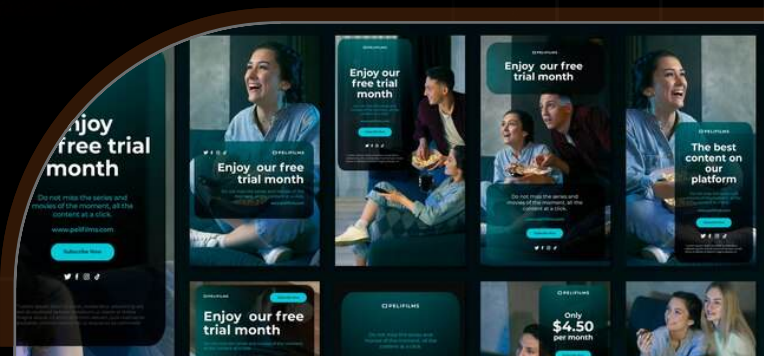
njoy
free trial
month

Do not miss the series and movies of the moment, all the content at a click.

www.pelifilms.com

Subscribe Now

PELIFILMS

Enjoy our free trial month

Enjoy our free trial month

Do not miss the series and movies of the moment, all the content at a click.

PELIFILMS

Enjoy our free trial month

PELIFILMS

The best content on our platform

PELIFILMS

Enjoy our free trial month

PELIFILMS

PELIFILMS

Only
$4.50
per month